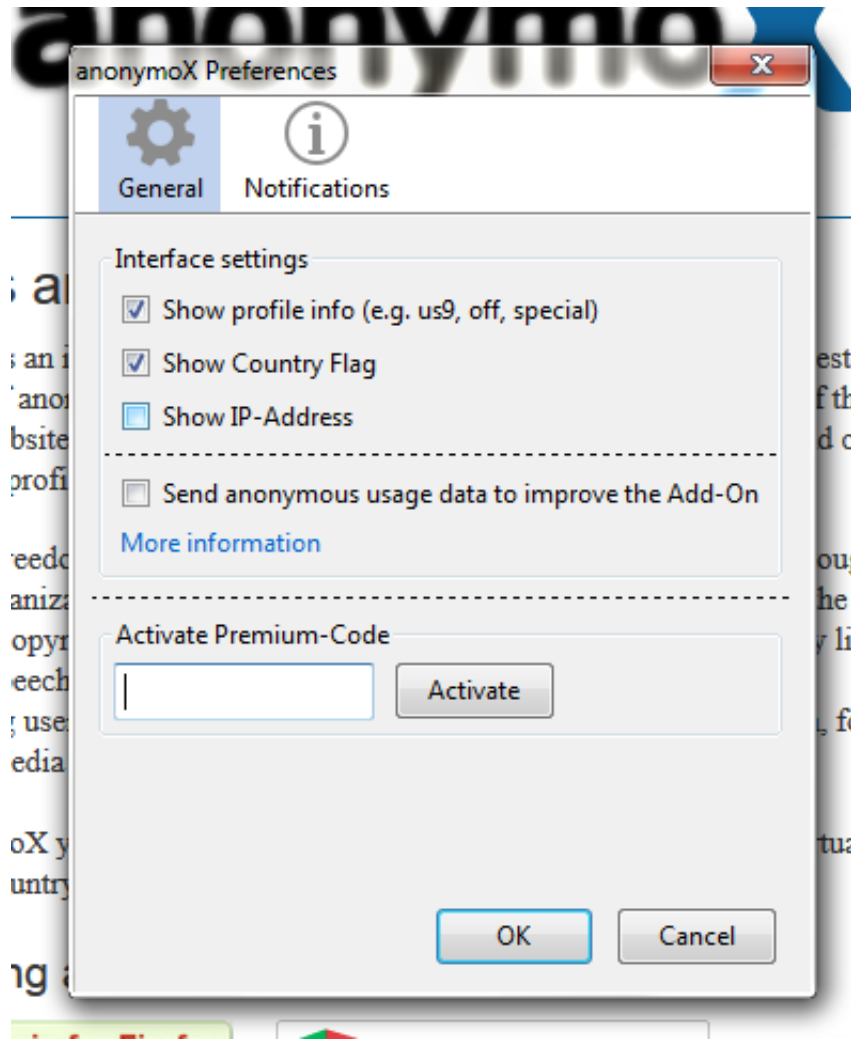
anonymoX Preferences

General
Notifications

Interface settings
Show profile info (e.g. us9, off, special)
Show Country Flag
Show IP-Address
Send anonymous usage data to improve the Add-On
More information

Activate Premium-Code
Activate

OK
Cancel